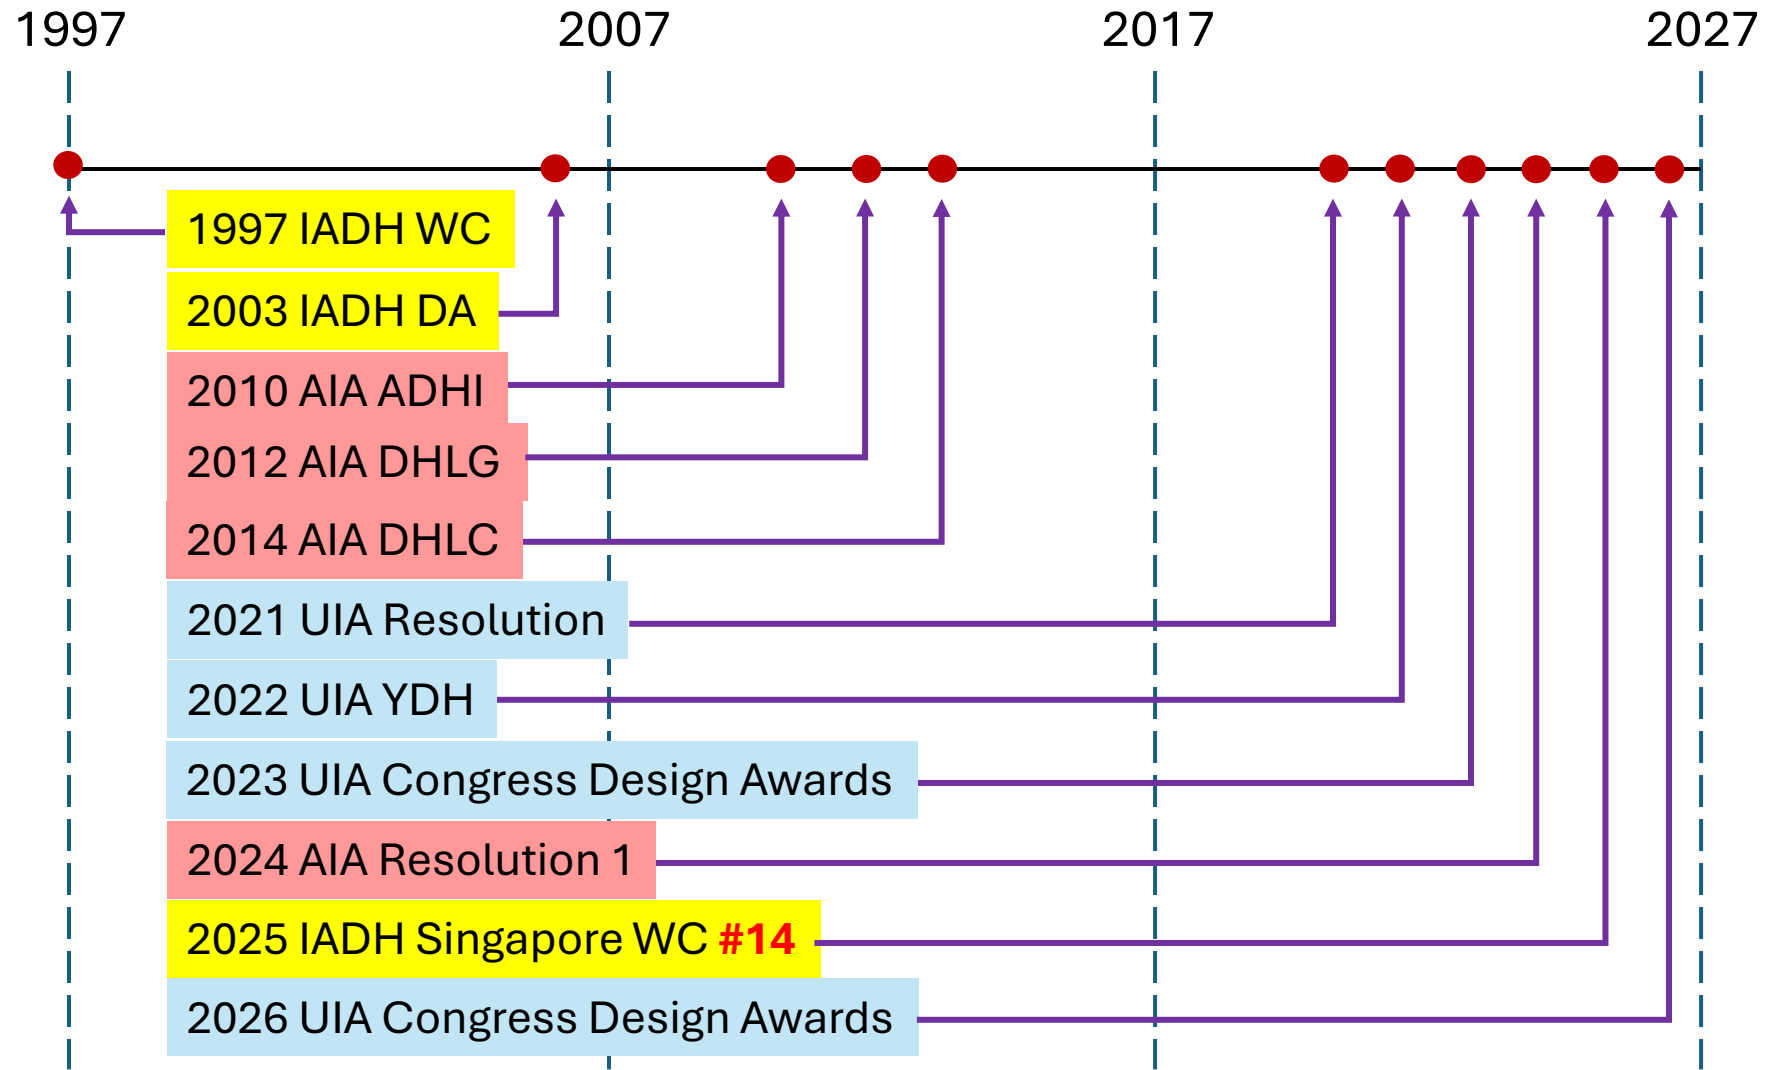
1997
2007
2017
2027

1997 IADH WC
2003 IADH DA
2010 AIA ADHI
2012 AIA DHLG
2014 AIA DHLC
2021 UIA Resolution
2022 UIA YDH
2023 UIA Congress Design Awards
2024 AIA Resolution 1
2025 IADH Singapore WC #14
2026 UIA Congress Design Awards